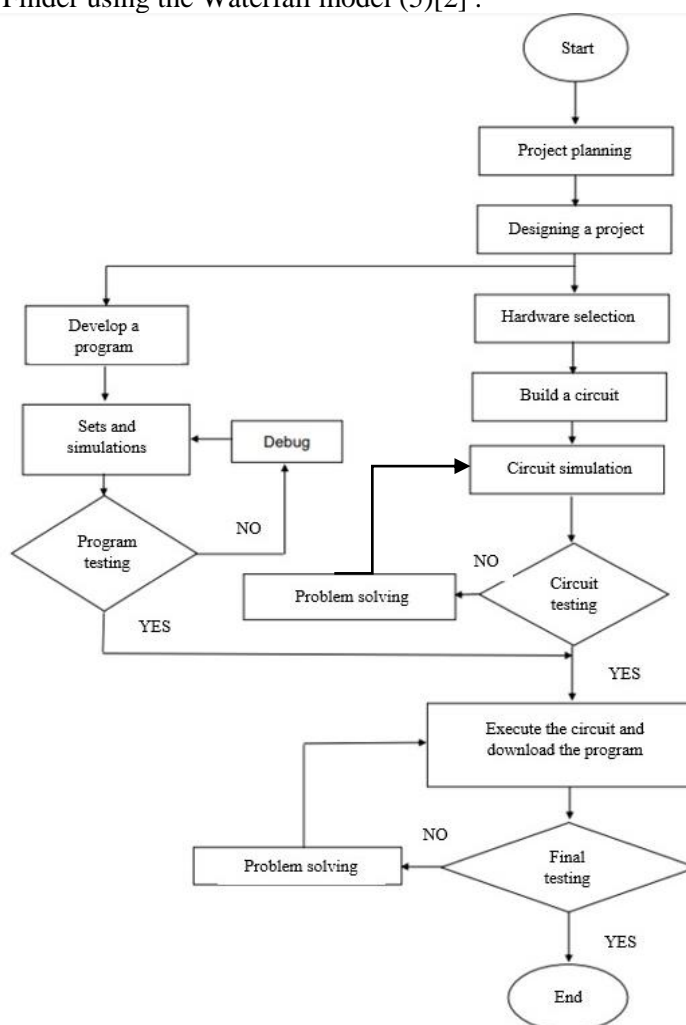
Finder using the Waterfall model (5)[2]:

Start

Project planning

Designing a project

Develop a program

Hardware selection

Build a circuit

Sets and simulations

Debug

Circuit simulation

NO

Program testing

NO

Problem solving

Circuit testing

YES

YES

Execute the circuit and download the program

NO

Problem solving

Final testing

YES

End